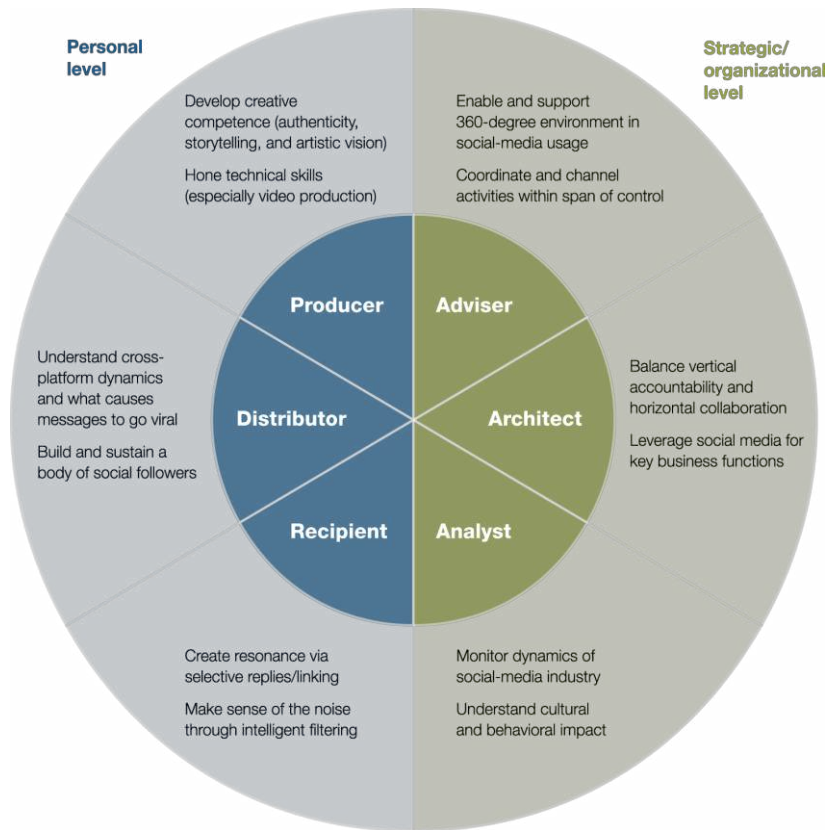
Personal level

Strategic/ organizational level

Develop creative competence (authenticity, storytelling, and artistic vision)

Hone technical skills (especially video production)

Enable and support 360-degree environment in social-media usage

Coordinate and channel activities within span of control

Producer

Adviser

Understand cross-platform dynamics and what causes messages to go viral

Build and sustain a body of social followers

Distributor

Architect

Balance vertical accountability and horizontal collaboration

Leverage social media for key business functions

Recipient

Analyst

Create resonance via selective replies/linking

Make sense of the noise through intelligent filtering

Monitor dynamics of social-media industry

Understand cultural and behavioral impact